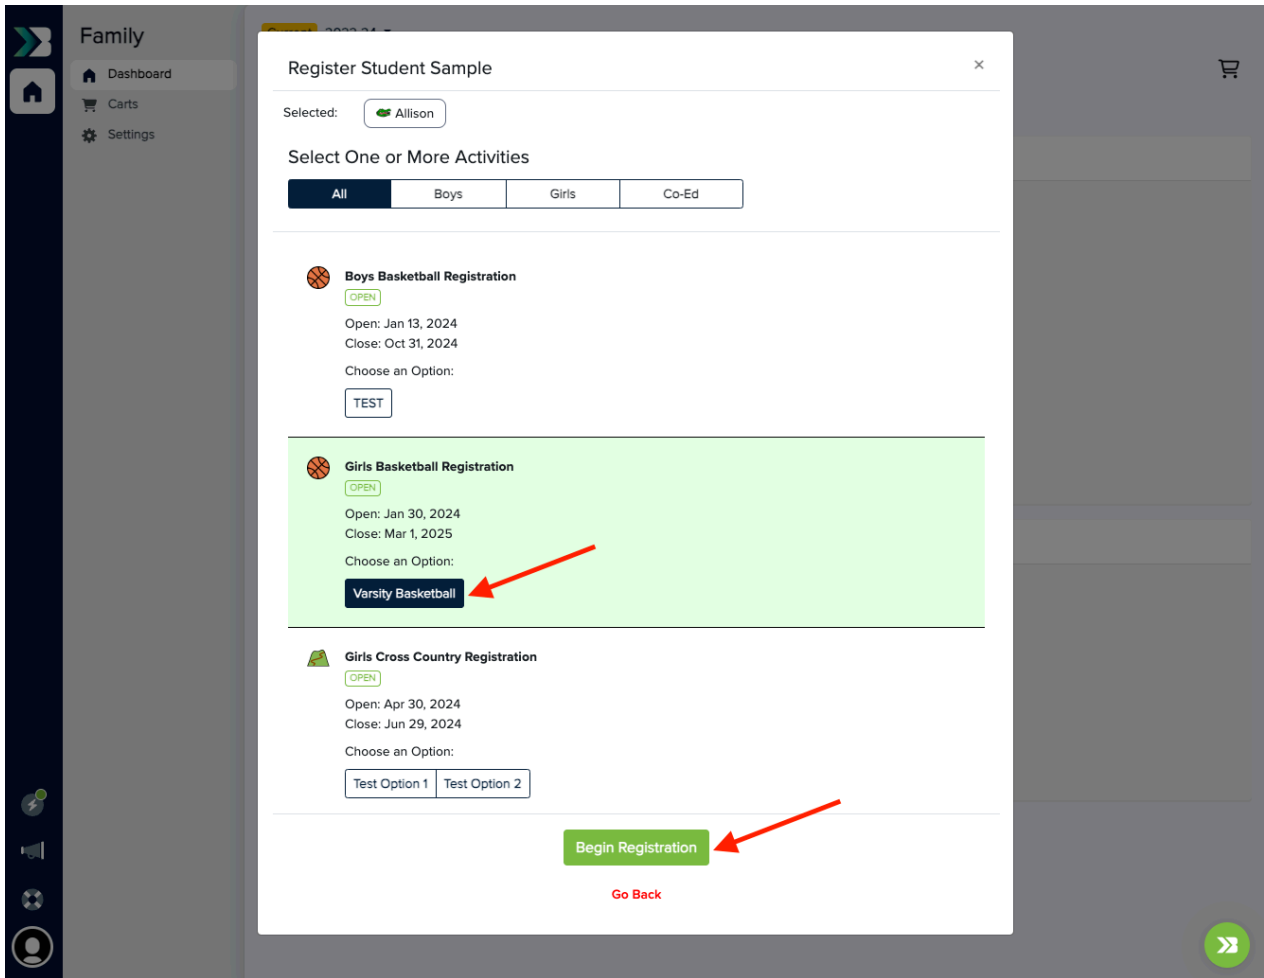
Family

Dashboard

Carts

Settings

Register Student Sample

×

Selected: Allison

Select One or More Activities

| All | Boys | Girls | Co-Ed |
|---|---|---|---|

Boys Basketball Registration

OPEN

Open: Jan 13, 2024
Close: Oct 31, 2024

Choose an Option:

TEST

Girls Basketball Registration

OPEN

Open: Jan 30, 2024
Close: Mar 1, 2025

Choose an Option:

Varsity Basketball

Girls Cross Country Registration

OPEN

Open: Apr 30, 2024
Close: Jun 29, 2024

Choose an Option:

Test Option 1 Test Option 2

Begin Registration

Go Back